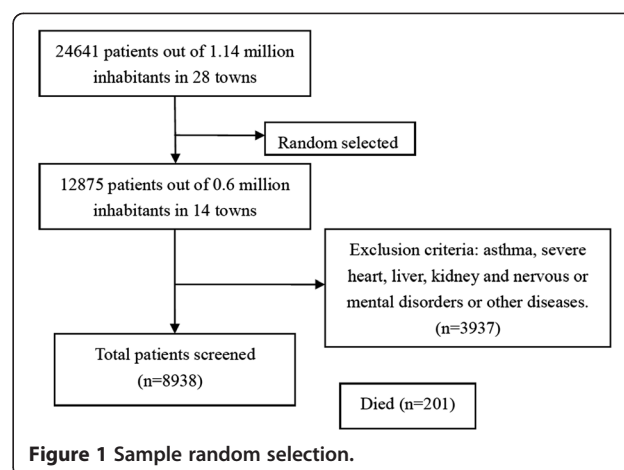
24641 patients out of 1.14 million inhabitants in 28 towns

Random selected

12875 patients out of 0.6 million inhabitants in 14 towns

Exclusion criteria: asthma, severe heart, liver, kidney and nervous or mental disorders or other diseases. (n=3937)

Total patients screened (n=8938)

Died (n=201)

**Figure 1 Sample random selection.**